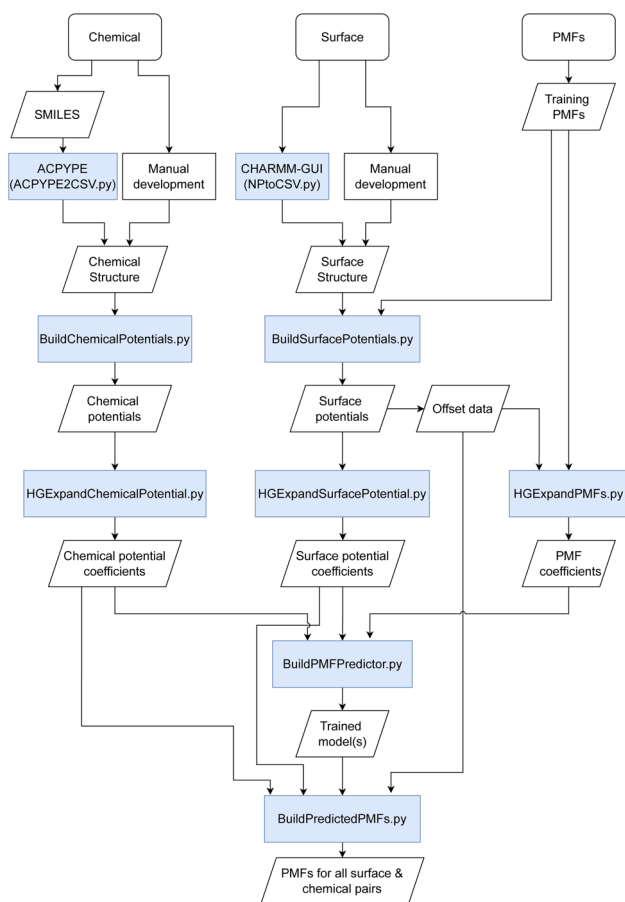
Chemical

Surface

PMFs

SMILES

Training PMFs

ACPYPE (ACPYPE2CSV.py)

Manual development

CHARMM-GUI (NPtoCSV.py)

Manual development

Chemical Structure

Surface Structure

BuildChemicalPotentials.py

BuildSurfacePotentials.py

Chemical potentials

Surface potentials

Offset data

HGExpandChemicalPotential.py

HGExpandSurfacePotential.py

HGExpandPMFs.py

Chemical potential coefficients

Surface potential coefficients

PMF coefficients

BuildPMFPredictor.py

Trained model(s)

BuildPredictedPMFs.py

PMFs for all surface & chemical pairs